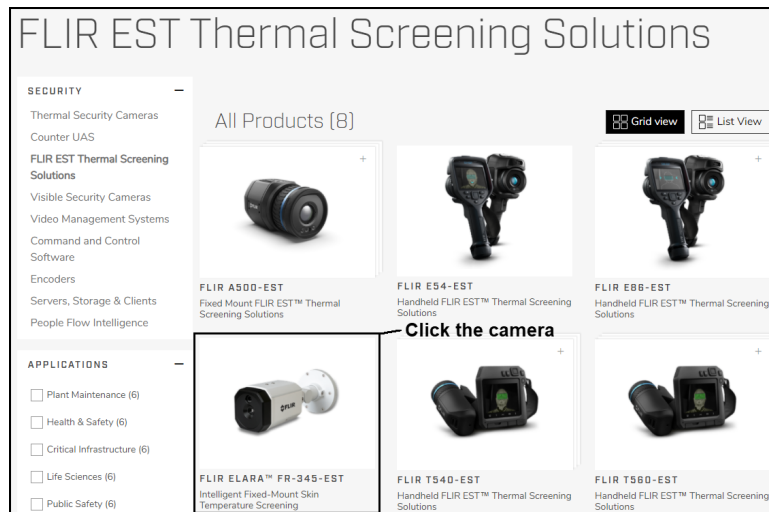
FLIR EST Thermal Screening Solutions

SECURITY −

Thermal Security Cameras
Counter UAS
FLIR EST Thermal Screening Solutions
Visible Security Cameras
Video Management Systems
Command and Control Software
Encoders
Servers, Storage & Clients
People Flow Intelligence

APPLICATIONS −

Plant Maintenance (6)
Health & Safety (6)
Critical Infrastructure (6)
Life Sciences (6)
Public Safety (6)

All Products (8)

Grid view
List View

+
FLIR A500-EST
Fixed Mount FLIR EST™ Thermal Screening Solutions

FLIR E54-EST
Handheld FLIR EST™ Thermal Screening Solutions

+
FLIR E86-EST
Handheld FLIR EST™ Thermal Screening Solutions

Click the camera

FLIR
FLIR ELARA™ FR-345-EST
Intelligent Fixed-Mount Skin Temperature Screening

+
FLIR T540-EST
Handheld FLIR EST™ Thermal Screening Solutions

+
FLIR T560-EST
Handheld FLIR EST™ Thermal Screening Solutions